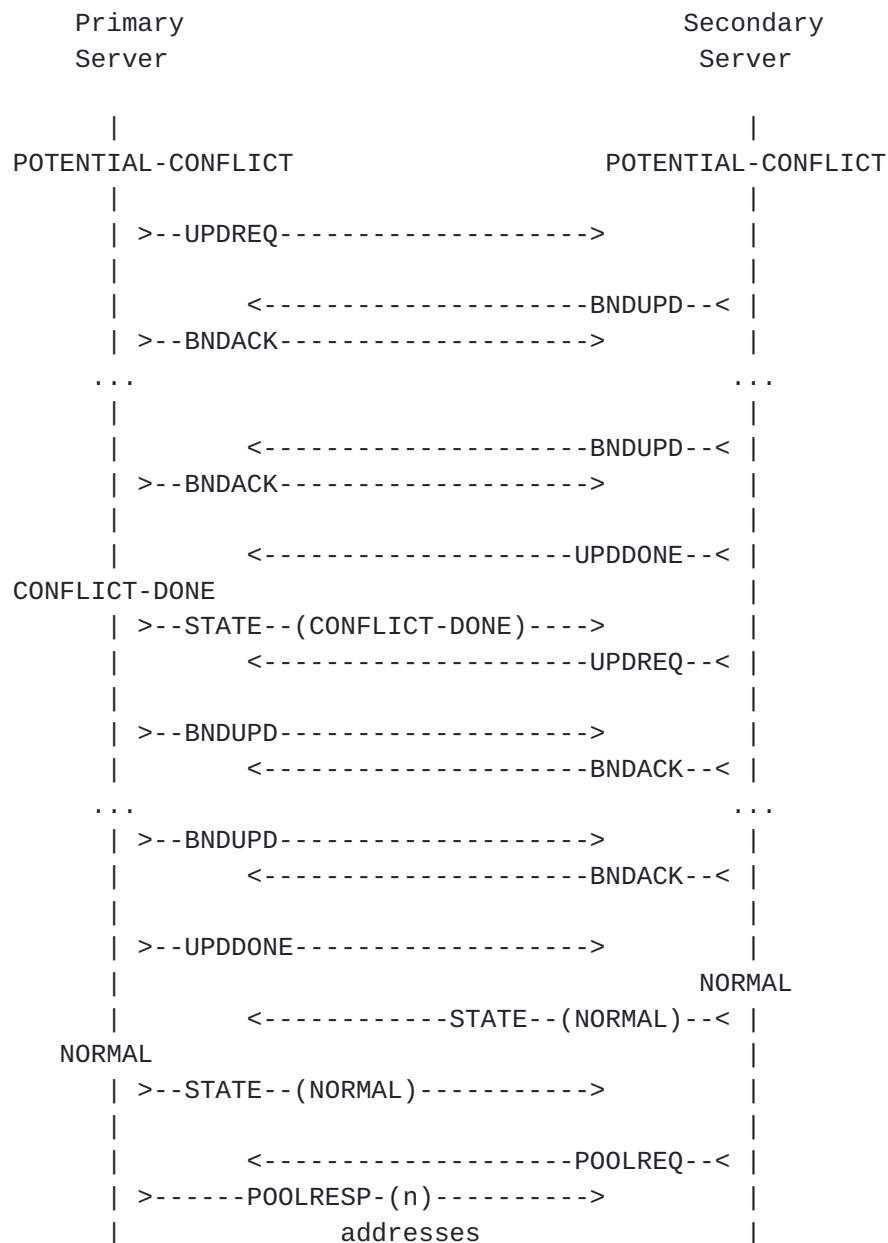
Primary Server Secondary Server

POTENTIAL-CONFLICT POTENTIAL-CONFLICT

>--UPDREQ-------------------->

<--------------------BNDUPD--<

>--BNDACK-------------------->

... ...

<--------------------BNDUPD--<

>--BNDACK-------------------->

<--------------------UPDDONE--<

CONFLICT-DONE

>--STATE--(CONFLICT-DONE)---->

<--------------------UPDREQ--<

>--BNDUPD-------------------->

<--------------------BNDACK--<

... ...

>--BNDUPD-------------------->

<--------------------BNDACK--<

>--UPDDONE------------------->

NORMAL

<------------STATE--(NORMAL)--<

NORMAL

>--STATE--(NORMAL)----------->

<--------------------POOLREQ--<

>------POOLRESP-(n)---------->

addresses